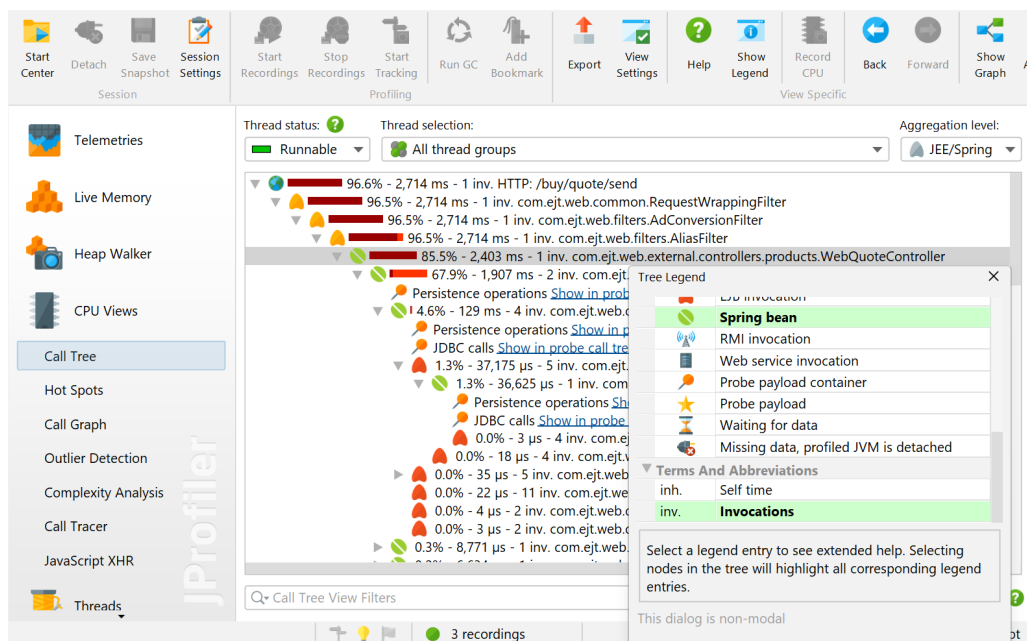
Start Center | Detach | Save Snapshot | Session Settings | Start Recordings | Stop Recordings | Start Tracking | Run GC | Add Bookmark | Export | View Settings | Help | Show Legend | Record CPU | Back | Forward | Show Graph

Session | Profiling | View Specific

Telemetries
Live Memory
Heap Walker
CPU Views
Call Tree
Hot Spots
Call Graph
Outlier Detection
Complexity Analysis
Call Tracer
JavaScript XHR
Threads

JProfiler

Thread status: Runnable
Thread selection: All thread groups
Aggregation level: JEE/Spring

96.6% - 2,714 ms - 1 inv. HTTP: /buy/quote/send
96.5% - 2,714 ms - 1 inv. com.ejt.web.common.RequestWrappingFilter
96.5% - 2,714 ms - 1 inv. com.ejt.web.filters.AdConversionFilter
96.5% - 2,714 ms - 1 inv. com.ejt.web.filters.AliasFilter
85.5% - 2,403 ms - 1 inv. com.ejt.web.external.controllers.products.WebQuoteController
67.9% - 1,907 ms - 2 inv. com.ejt.
Persistence operations Show in prob
4.6% - 129 ms - 4 inv. com.ejt.web.
Persistence operations Show in p
JDBC calls Show in probe call tre
1.3% - 37,175 µs - 5 inv. com.ejt.
1.3% - 36,625 µs - 1 inv. com.
Persistence operations Sh
JDBC calls Show in probe
0.0% - 3 µs - 4 inv. com.ejt.
0.0% - 18 µs - 4 inv. com.ejt.w
0.0% - 35 µs - 5 inv. com.ejt.web
0.0% - 22 µs - 11 inv. com.ejt.web
0.0% - 4 µs - 2 inv. com.ejt.web.c
0.0% - 3 µs - 2 inv. com.ejt.web.c
0.3% - 8,771 µs - 1 inv. com.ejt.web

Call Tree View Filters

3 recordings

Tree Legend
EJB invocation
Spring bean
RMI invocation
Web service invocation
Probe payload container
Probe payload
Waiting for data
Missing data, profiled JVM is detached
Terms And Abbreviations
inh. | Self time
inv. | Invocations

Select a legend entry to see extended help. Selecting nodes in the tree will highlight all corresponding legend entries.

This dialog is non-modal